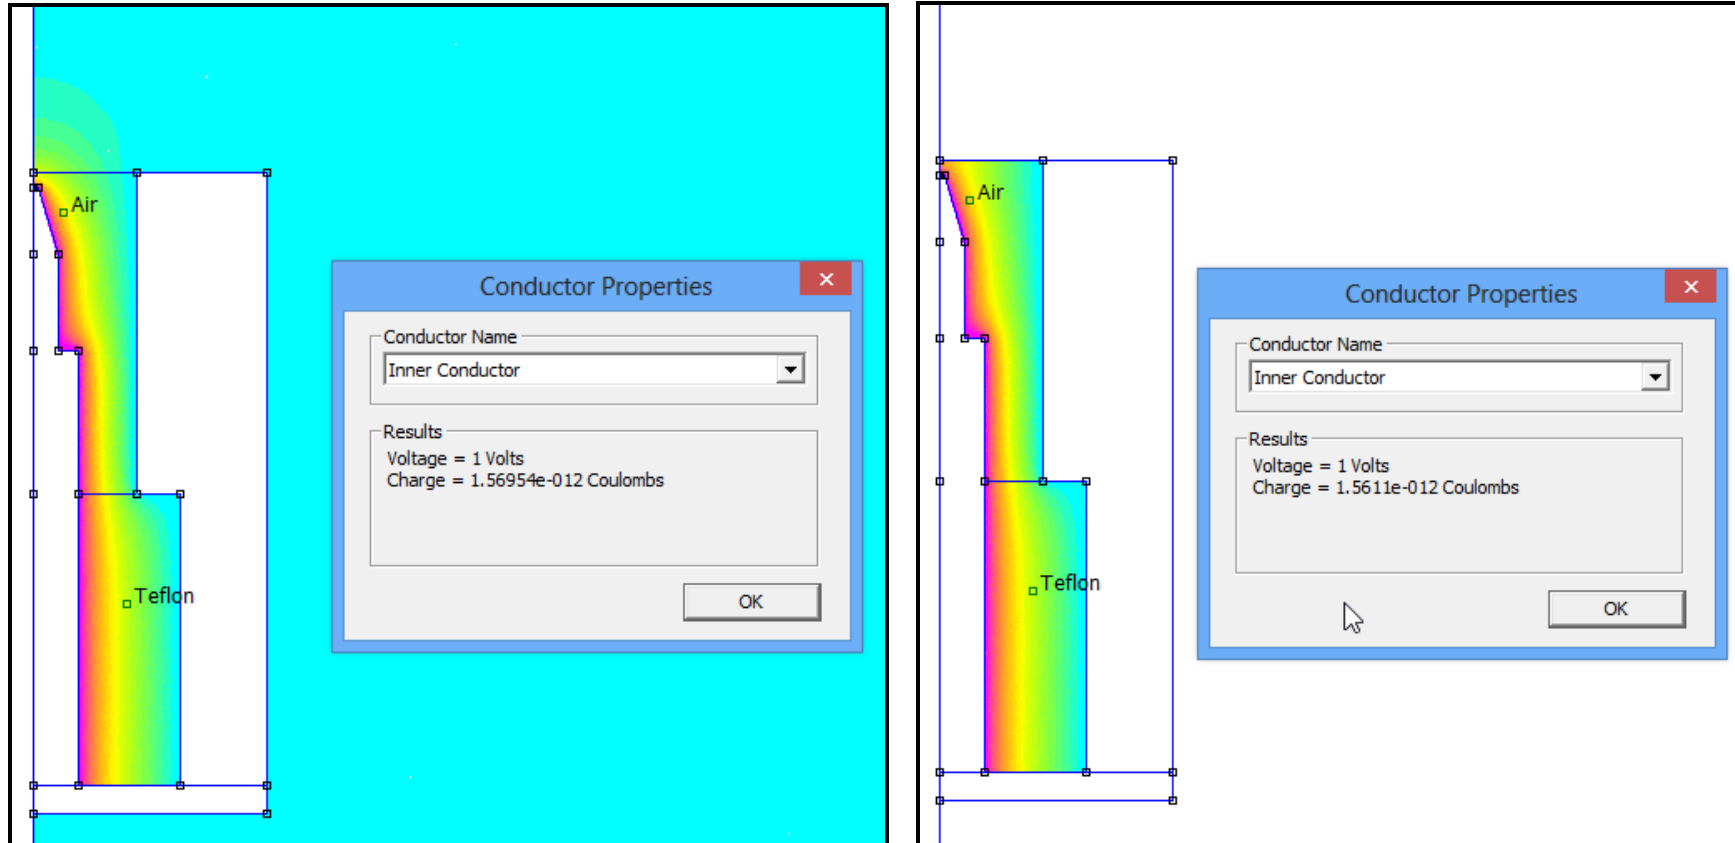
Air

Teflon

Conductor Properties

×

Conductor Name

Inner Conductor

Results

Voltage = 1 Volts
Charge = 1.56954e-012 Coulombs

OK

Air

Teflon

Conductor Properties

×

Conductor Name

Inner Conductor

Results

Voltage = 1 Volts
Charge = 1.5611e-012 Coulombs

OK